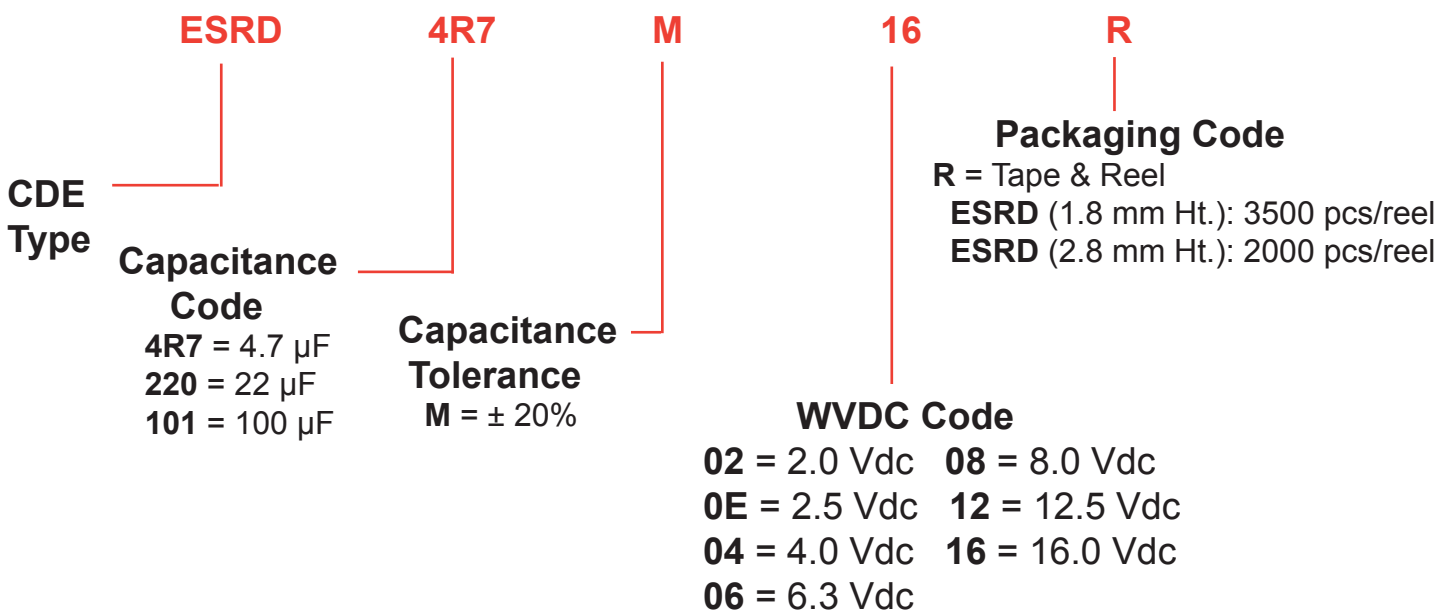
ESRD 4R7 M 16 R

CDE Type

Capacitance Code
4R7 = 4.7 µF
220 = 22 µF
101 = 100 µF

Capacitance Tolerance
M = ± 20%

WVDC Code
02 = 2.0 Vdc 08 = 8.0 Vdc
0E = 2.5 Vdc 12 = 12.5 Vdc
04 = 4.0 Vdc 16 = 16.0 Vdc
06 = 6.3 Vdc

Packaging Code
R = Tape & Reel
ESRD (1.8 mm Ht.): 3500 pcs/reel
ESRD (2.8 mm Ht.): 2000 pcs/reel